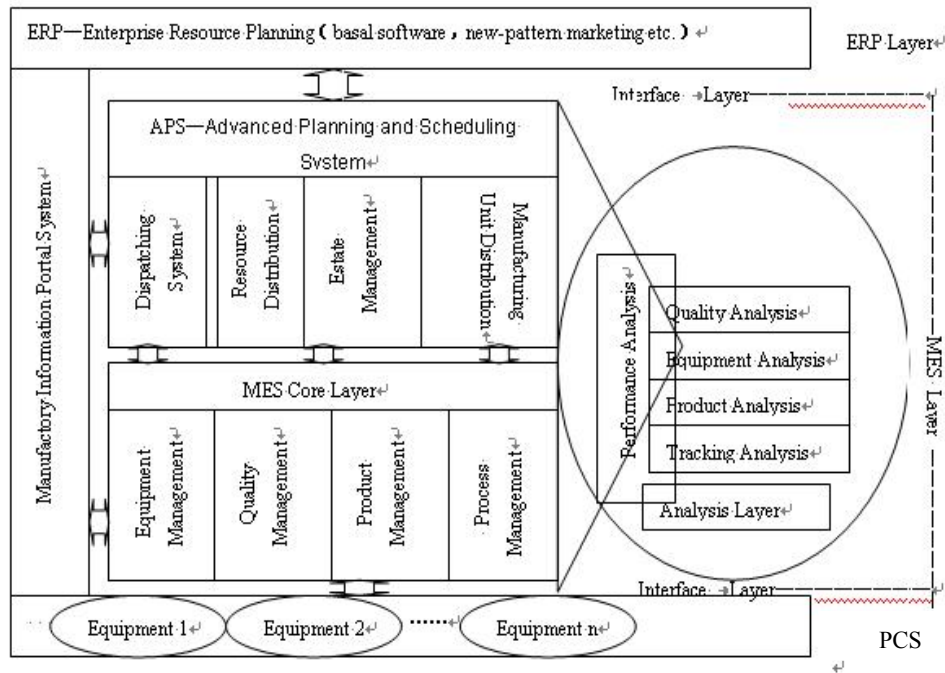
ERP—Enterprise Resource Planning ( basal software , new-pattern marketing etc. )

ERP Layer

Interface Layer

APS—Advanced Planning and Scheduling System

Manufactory Information Portal System

Dispatching System

Resource Distribution

Estate Management

Manufacturing Unit Distribution

Performance Analysis

Quality Analysis

Equipment Analysis

Product Analysis

Tracking Analysis

MES Layer

MES Core Layer

Equipment Management

Quality Management

Product Management

Process Management

Analysis Layer

Interface Layer

Equipment 1

Equipment 2

……

Equipment n

PCS